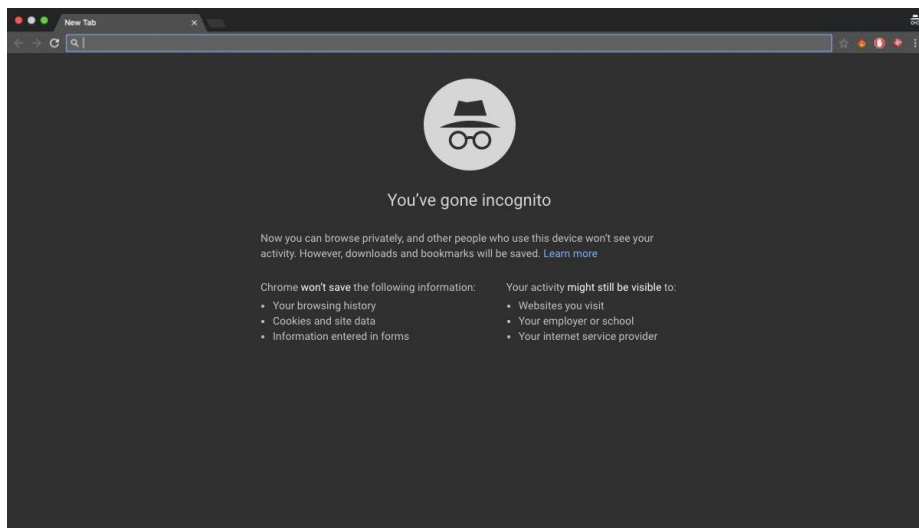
New Tab

×

You've gone incognito

Now you can browse privately, and other people who use this device won't see your activity. However, downloads and bookmarks will be saved. Learn more

Chrome won't save the following information:
- Your browsing history
- Cookies and site data
- Information entered in forms

Your activity might still be visible to:
- Websites you visit
- Your employer or school
- Your internet service provider